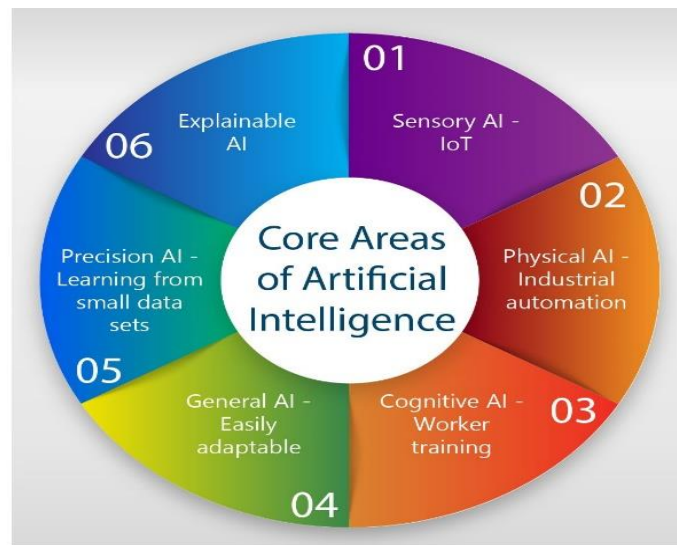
Core Areas of Artificial Intelligence

01
Sensory AI - IoT

02
Physical AI - Industrial automation

03
Cognitive AI - Worker training

04
General AI - Easily adaptable

05
Precision AI - Learning from small data sets

06
Explainable AI